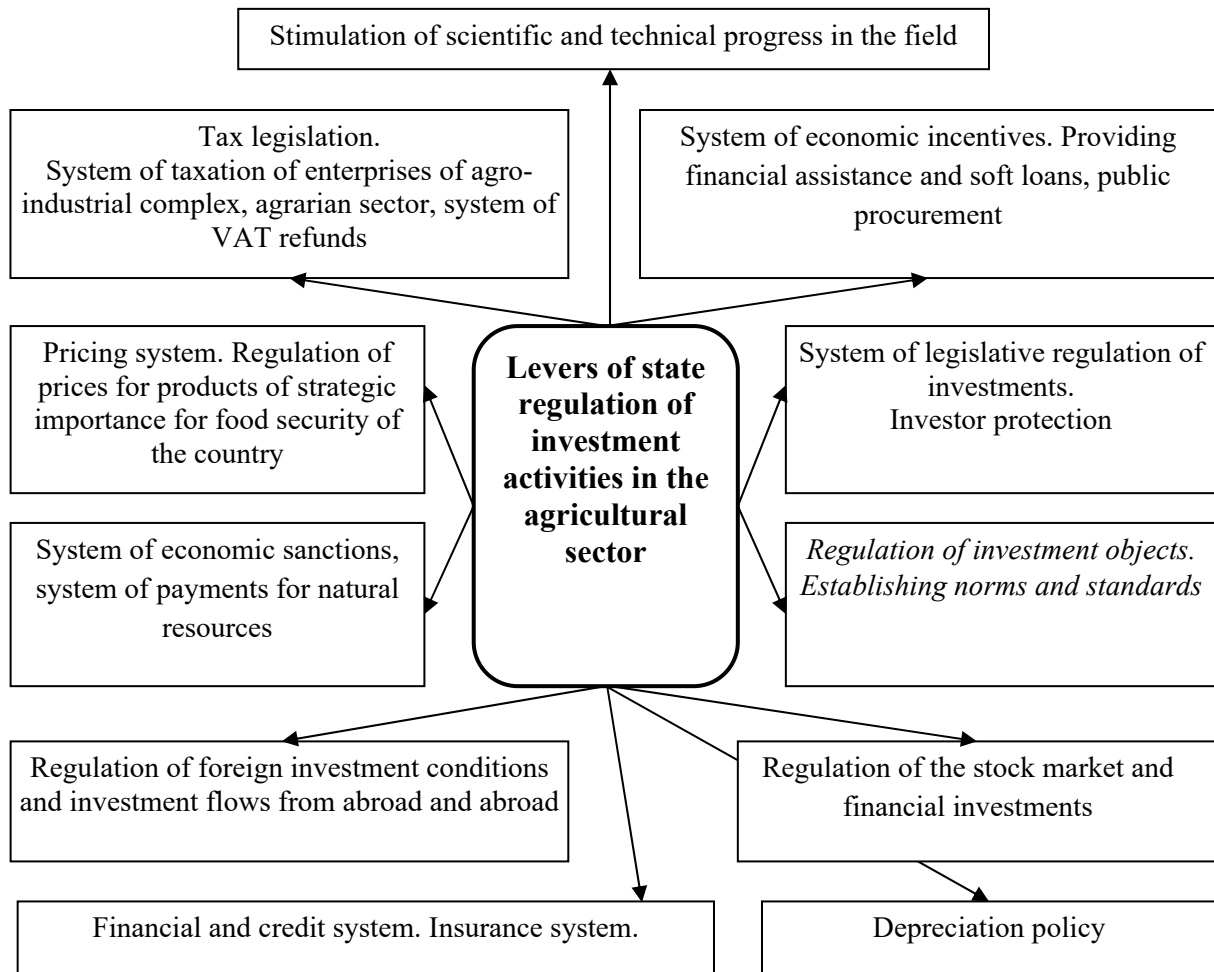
Stimulation of scientific and technical progress in the field

Tax legislation.
System of taxation of enterprises of agro-industrial complex, agrarian sector, system of VAT refunds

System of economic incentives. Providing financial assistance and soft loans, public procurement

Pricing system. Regulation of prices for products of strategic importance for food security of the country

**Levers of state regulation of investment activities in the agricultural sector**

System of legislative regulation of investments.
Investor protection

System of economic sanctions, system of payments for natural resources

*Regulation of investment objects. Establishing norms and standards*

Regulation of foreign investment conditions and investment flows from abroad and abroad

Regulation of the stock market and financial investments

Financial and credit system. Insurance system.

Depreciation policy